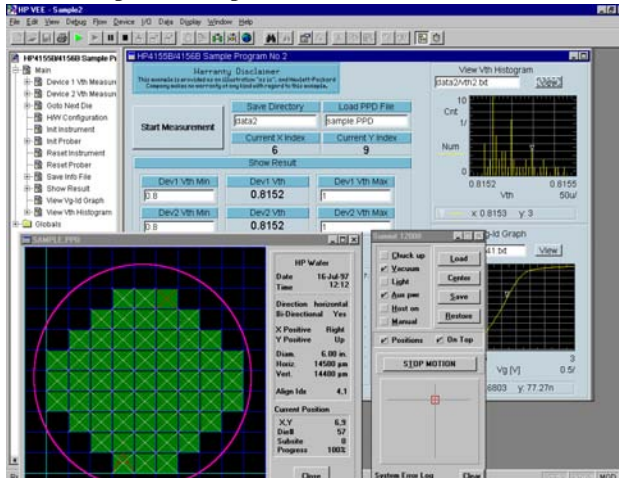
HP VEE - Sample2
File Edit View Debug Flow Device I/O Data Display Window Help

HP4155B/4156B Sample Pr
Main
Device 1 Vth Measure
Device 2 Vth Measure
Goto Next Die
H/W Configuration
Init Instrument
Init Prober
Reset Instrument
Reset Prober
Save Info File
Show Result
View Vg-Id Graph
View Vth Histogram
Globals

HP4155B/4156B Sample Program No.2

Warranty Disclaimer
This example is provided as an illustration "as is", and Hewlett-Packard Company makes no warranty of any kind with regard to this example.

Start Measurement

Save Directory
data2
Load PPD File
sample.PPD
Current X Index
6
Current Y Index
9
Show Result

Dev1 Vth Min
0.8
Dev1 Vth
0.8152
Dev1 Vth Max
1
Dev2 Vth Min
0.8
Dev2 Vth
0.8152
Dev2 Vth Max
1

View Vth Histogram
data2/vth2.txt
View
10
Cnt
1/
Num
0
0.8152
Vth
0.8155
50u/
x: 0.8153 y: 3

Vg-Id Graph
41.txt
View
3
0.5/
Vg [V]
6803 y: 77.27n

SAMPLE.PPD

HP Wafer
Date 16-Jul-97
Time 12:12
Direction horizontal
Bi-Directional Yes
X Positive Right
Y Positive Up
Diam. 6.00 in.
Horiz. 14500 µm
Vert. 14400 µm
Align Idx 4.1
Current Position
X,Y 6,9
Die# 57
Subsite 0
Progress 100%
Close

Summit 12000
Chuck up
Vacuum
Light
Aux pwr
Heat on
Manual
Load
Center
Save
Restore
Positions
On Top
STOP MOTION
System Error Log
Clear